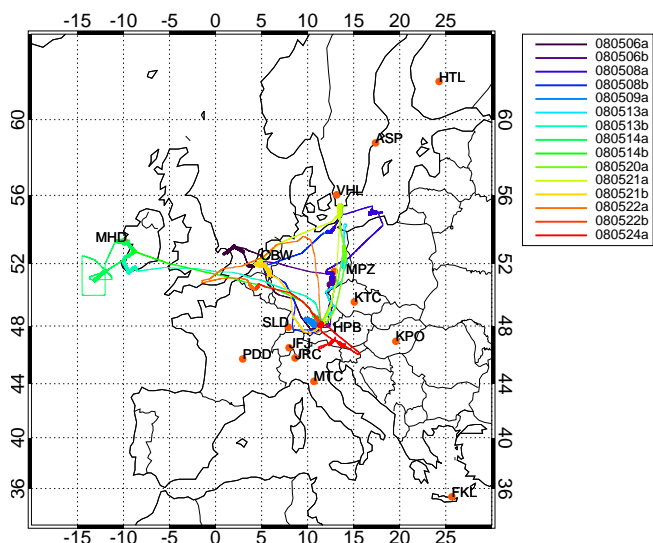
-15 -10 -5 0 5 10 15 20 25

60
56
52
48
44
40
36

HTL
ASP
VHL
MHD
CBW
MPZ
KTC
SLD
HPB
KPO
PDD
IFJ
JRC
MTC
FKL

080506a
080506b
080508a
080508b
080509a
080513a
080513b
080514a
080514b
080520a
080521a
080521b
080522a
080522b
080524a